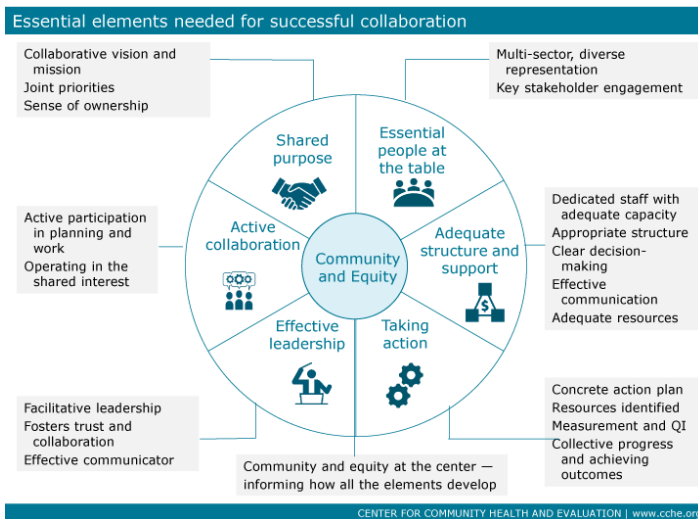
Essential elements needed for successful collaboration

Collaborative vision and mission
Joint priorities
Sense of ownership

Multi-sector, diverse representation
Key stakeholder engagement

Shared purpose

Essential people at the table

Active participation in planning and work
Operating in the shared interest

Active collaboration

Community and Equity

Adequate structure and support

Dedicated staff with adequate capacity
Appropriate structure
Clear decision-making
Effective communication
Adequate resources

Effective leadership

Taking action

Facilitative leadership
Fosters trust and collaboration
Effective communicator

Concrete action plan
Resources identified
Measurement and QI
Collective progress and achieving outcomes

Community and equity at the center — informing how all the elements develop

CENTER FOR COMMUNITY HEALTH AND EVALUATION | www.cche.or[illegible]